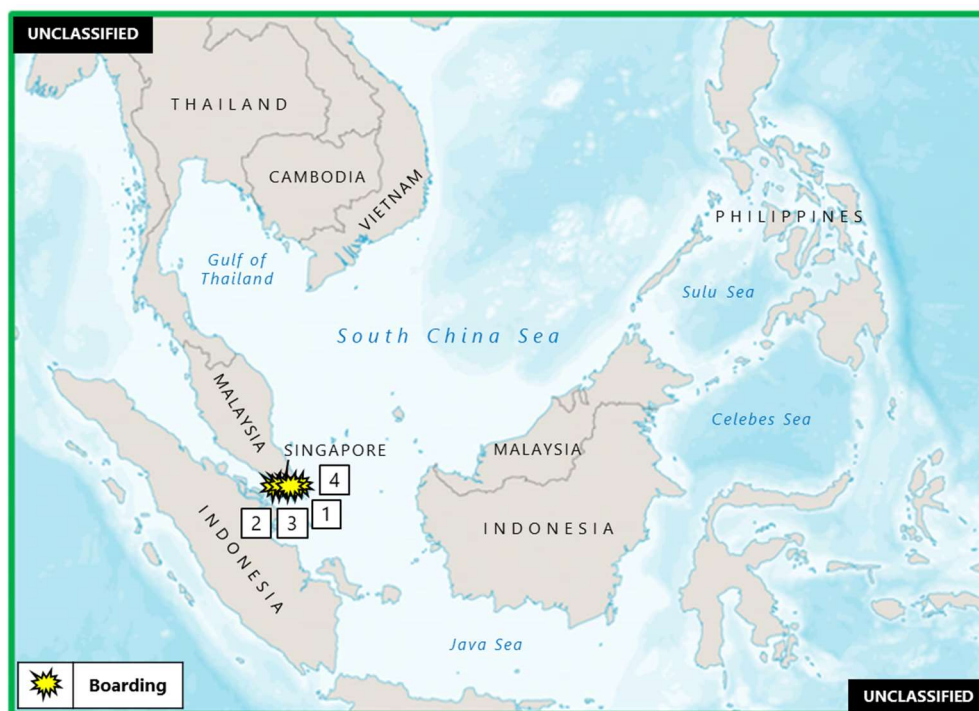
UNCLASSIFIED

THAILAND

CAMBODIA

VIETNAM

PHILIPPINES

Gulf of Thailand

Sulu Sea

South China Sea

MALAYSIA

Celebes Sea

SINGAPORE

MALAYSIA

4

2 3 1

INDONESIA

INDONESIA

Java Sea

Boarding

UNCLASSIFIED